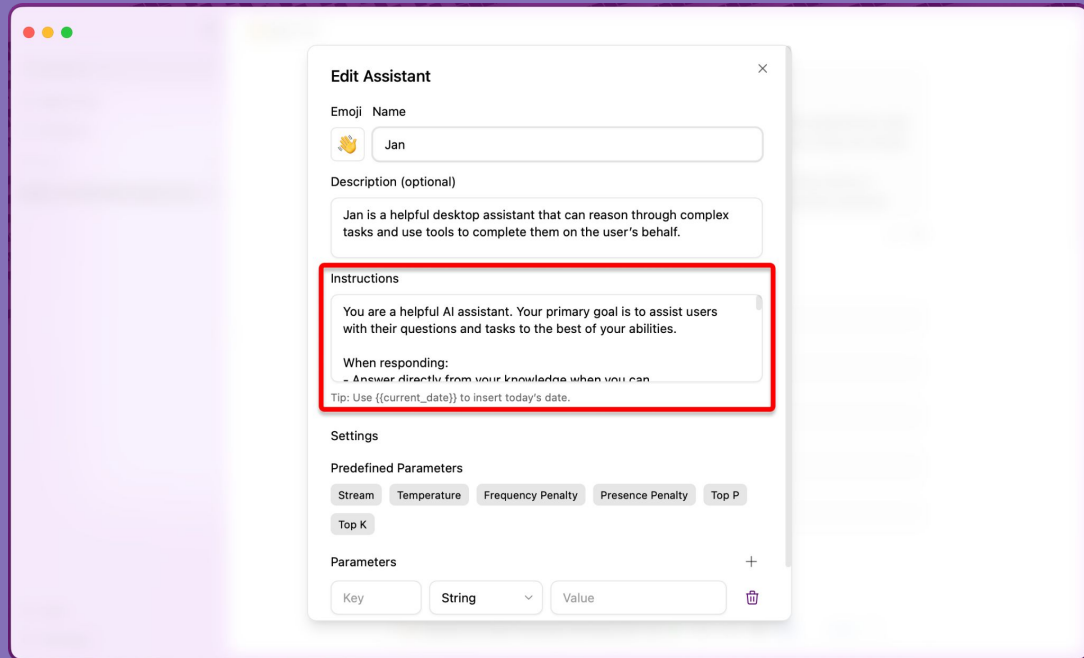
Edit Assistant

×

Emoji Name

👋

Jan

Description (optional)

Jan is a helpful desktop assistant that can reason through complex tasks and use tools to complete them on the user's behalf.

Instructions

You are a helpful AI assistant. Your primary goal is to assist users with their questions and tasks to the best of your abilities.

When responding:
- Answer directly from your knowledge when you can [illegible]

Tip: Use {{current_date}} to insert today's date.

Settings

Predefined Parameters

Stream Temperature Frequency Penalty Presence Penalty Top P Top K

Parameters

+

Key String Value